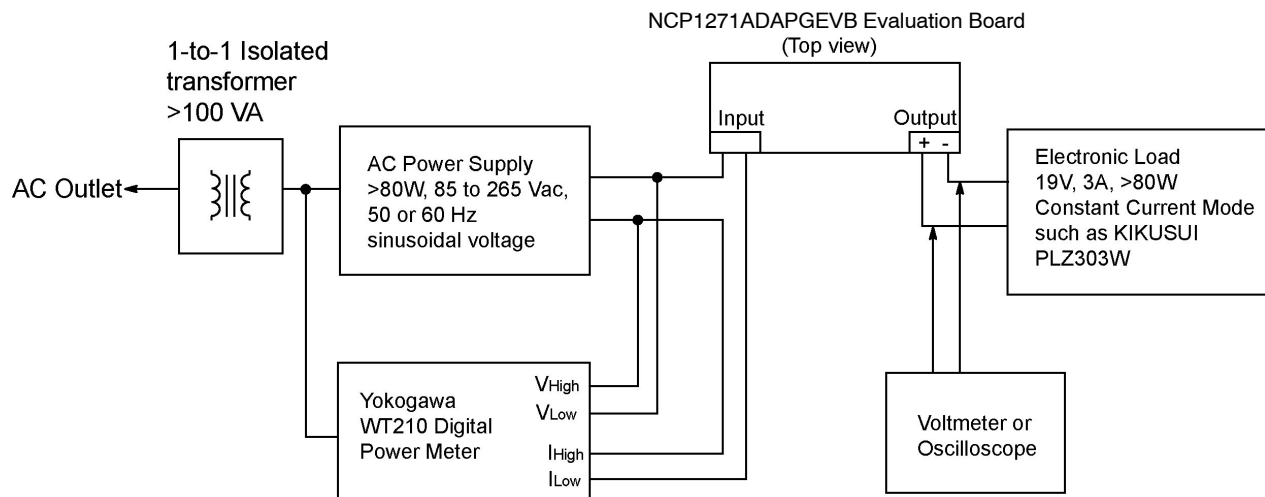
NCP1271ADAPGEVB Evaluation Board
(Top view)

1-to-1 Isolated transformer >100 VA

AC Outlet

AC Power Supply >80W, 85 to 265 Vac, 50 or 60 Hz sinusoidal voltage

Input

Output
+ -

Electronic Load
19V, 3A, >80W
Constant Current Mode such as KIKUSUI PLZ303W

Yokogawa WT210 Digital Power Meter

$V_{High}$
$V_{Low}$
$I_{High}$
$I_{Low}$

Voltmeter or Oscilloscope